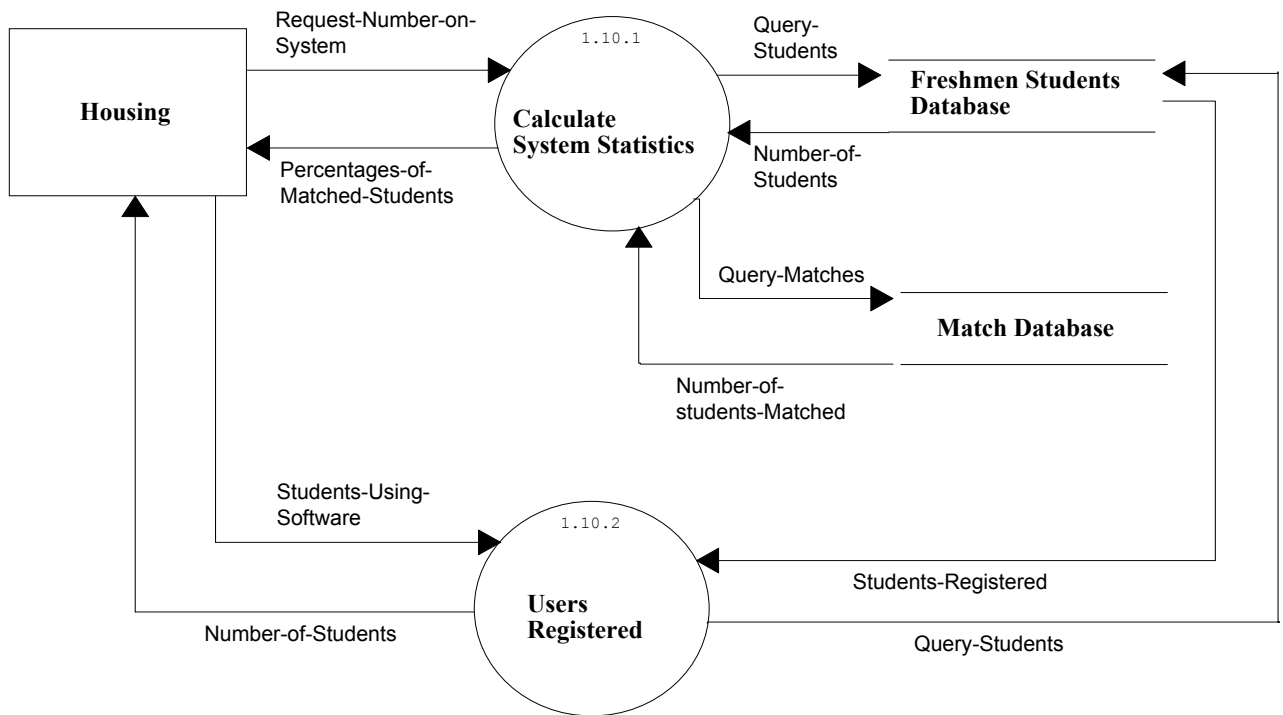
Housing

Request-Number-on-System

Percentages-of-Matched-Students

1.10.1

Calculate System Statistics

Query-Students

Number-of-Students

Freshmen Students Database

Query-Matches

Match Database

Number-of-students-Matched

Students-Using-Software

1.10.2

Users Registered

Students-Registered

Number-of-Students

Query-Students